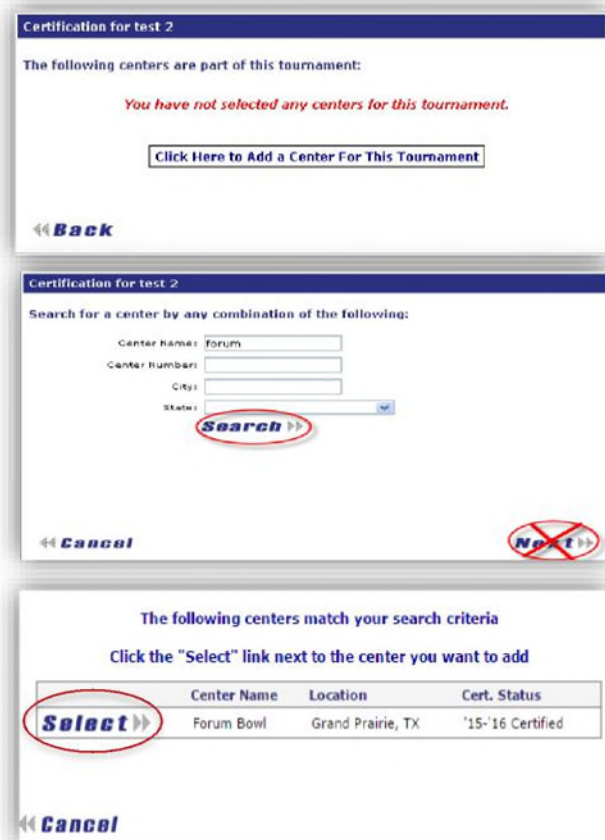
Certification for test 2

The following centers are part of this tournament:

You have not selected any centers for this tournament.

Click Here to Add a Center For This Tournament

Back

Certification for test 2

Search for a center by any combination of the following:

Center Name: forum

Center Number:

City:

State:

Search

Cancel

Next

The following centers match your search criteria

Click the "Select" link next to the center you want to add

| | Center Name | Location | Cert. Status |
|---|---|---|---|
| Select | Forum Bowl | Grand Prairie, TX | '15-'16 Certified |

Cancel